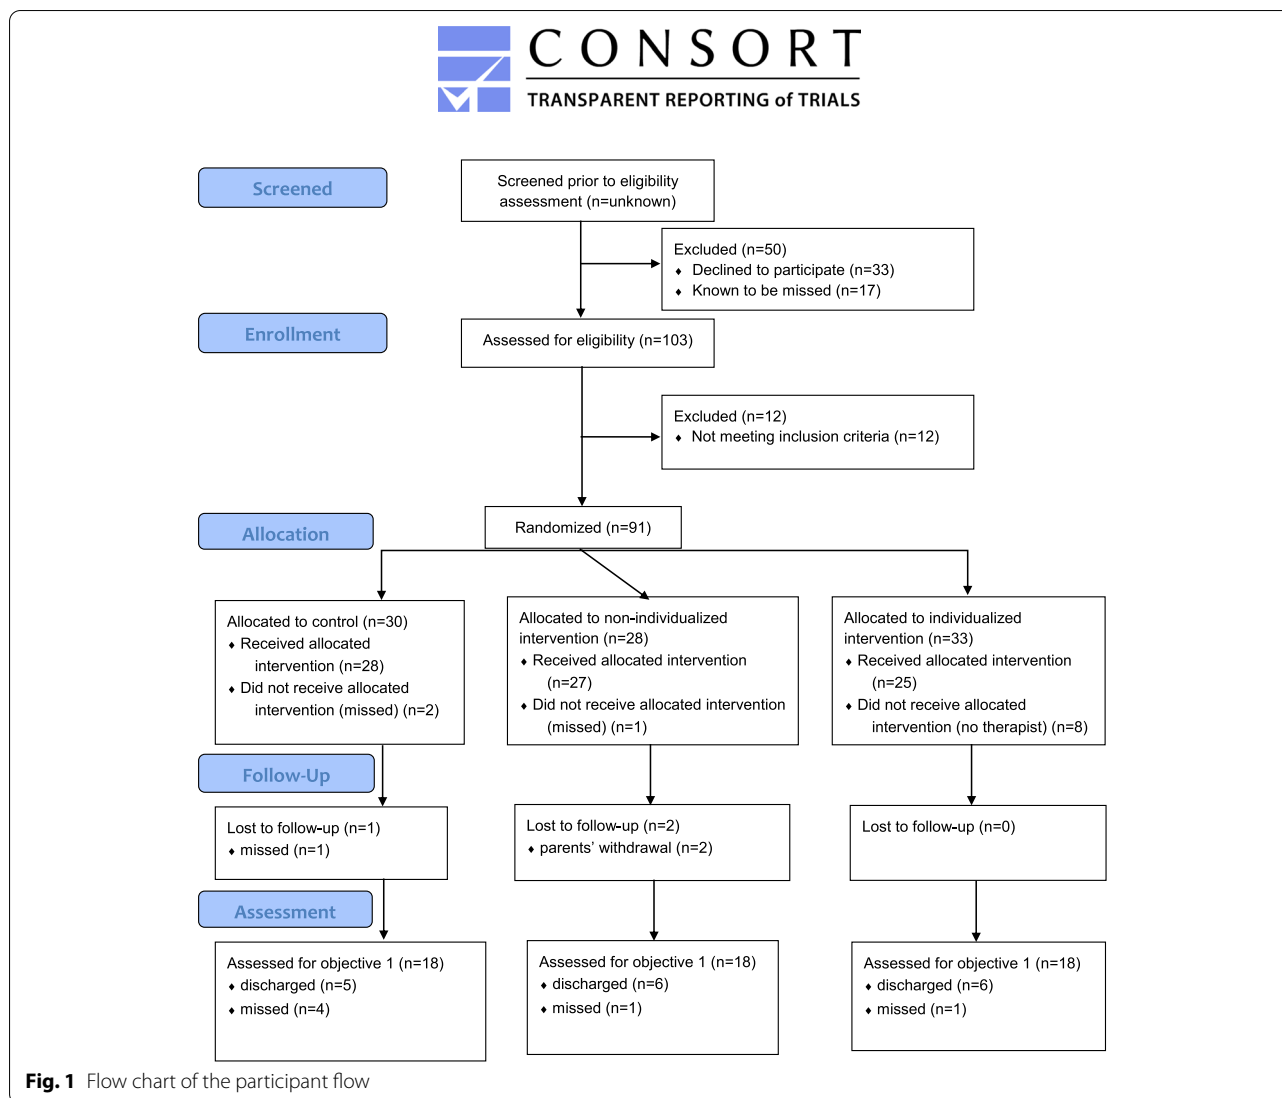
CONSORT
TRANSPARENT REPORTING of TRIALS

Screened

Screened prior to eligibility assessment (n=unknown)

Excluded (n=50)
♦ Declined to participate (n=33)
♦ Known to be missed (n=17)

Enrollment

Assessed for eligibility (n=103)

Excluded (n=12)
♦ Not meeting inclusion criteria (n=12)

Allocation

Randomized (n=91)

Allocated to control (n=30)
♦ Received allocated intervention (n=28)
♦ Did not receive allocated intervention (missed) (n=2)

Allocated to non-individualized intervention (n=28)
♦ Received allocated intervention (n=27)
♦ Did not receive allocated intervention (missed) (n=1)

Allocated to individualized intervention (n=33)
♦ Received allocated intervention (n=25)
♦ Did not receive allocated intervention (no therapist) (n=8)

Follow-Up

Lost to follow-up (n=1)
♦ missed (n=1)

Lost to follow-up (n=2)
♦ parents' withdrawal (n=2)

Lost to follow-up (n=0)

Assessment

Assessed for objective 1 (n=18)
♦ discharged (n=5)
♦ missed (n=4)

Assessed for objective 1 (n=18)
♦ discharged (n=6)
♦ missed (n=1)

Assessed for objective 1 (n=18)
♦ discharged (n=6)
♦ missed (n=1)

Fig. 1 Flow chart of the participant flow